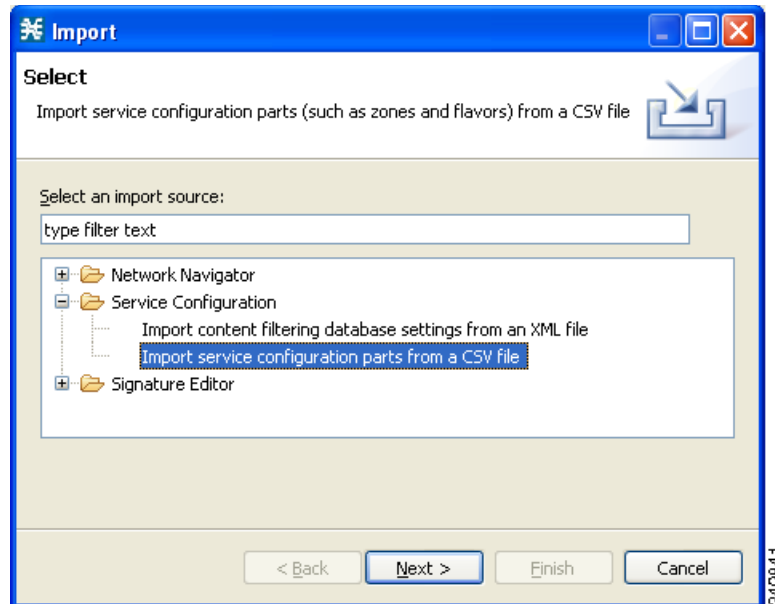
Import

Select

Import service configuration parts (such as zones and flavors) from a CSV file

Select an import source:

type filter text

Network Navigator
Service Configuration
Import content filtering database settings from an XML file
Import service configuration parts from a CSV file
Signature Editor

< Back
Next >
Finish
Cancel

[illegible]